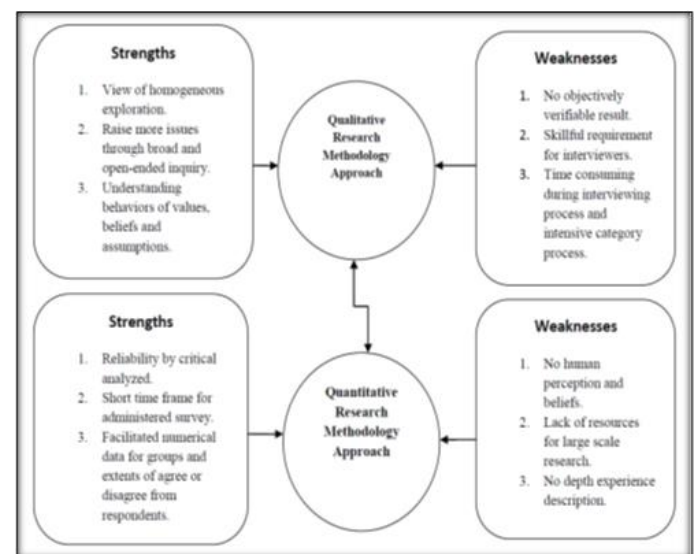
Strengths

1. View of homogeneous exploration.
2. Raise more issues through broad and open-ended inquiry.
3. Understanding behaviors of values, beliefs and assumptions.

Qualitative Research Methodology Approach

Weaknesses

1. No objectively verifiable result.
2. Skillful requirement for interviewers.
3. Time consuming during interviewing process and intensive category process.

Strengths

1. Reliability by critical analyzed.
2. Short time frame for administered survey.
3. Facilitated numerical data for groups and extents of agree or disagree from respondents.

Quantitative Research Methodology Approach

Weaknesses

1. No human perception and beliefs.
2. Lack of resources for large scale research.
3. No depth experience description.